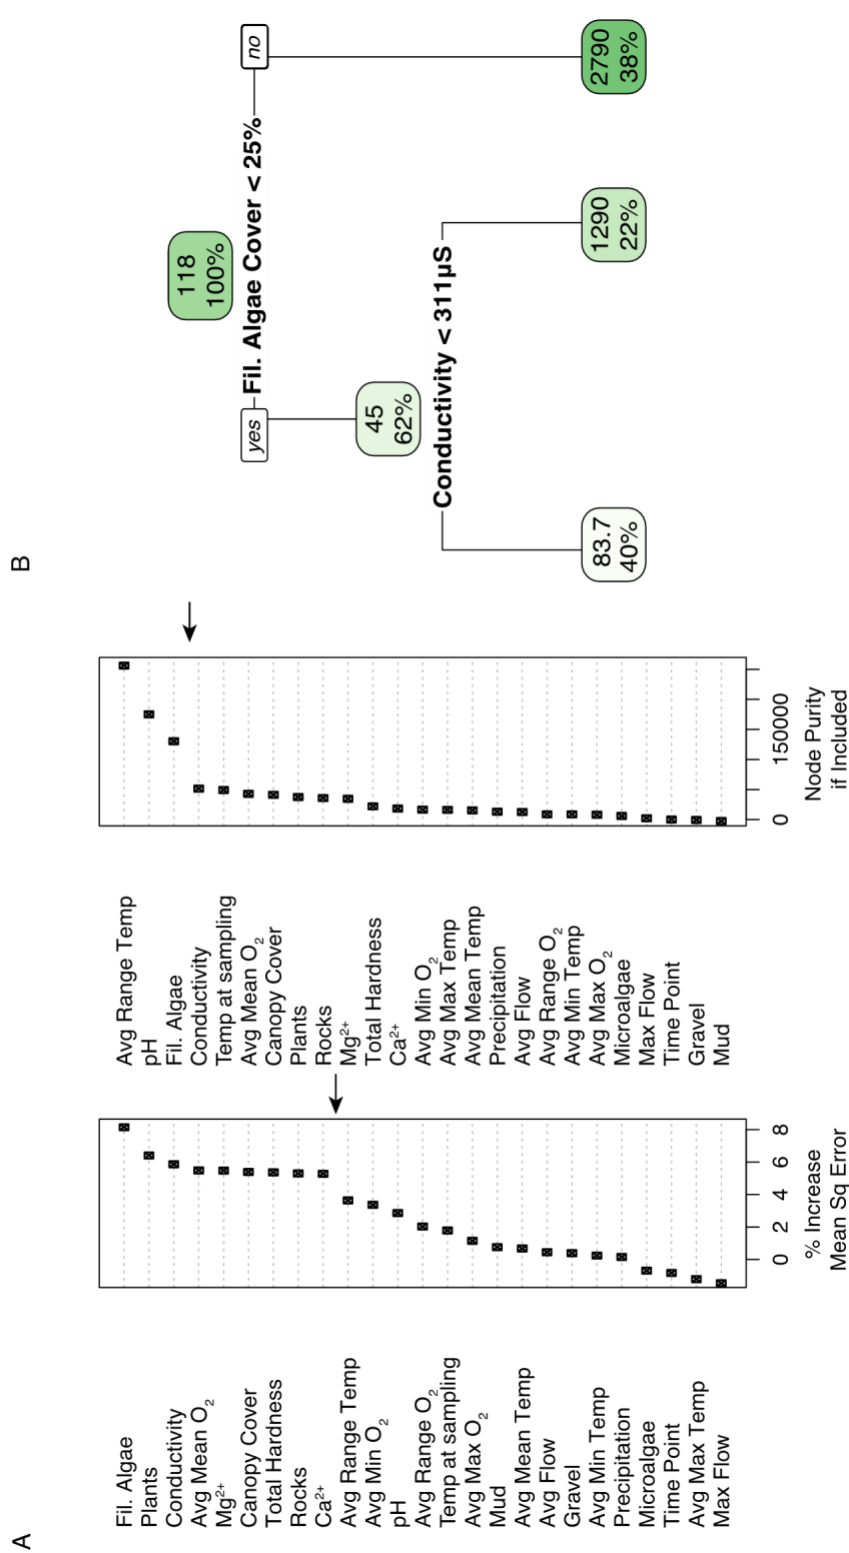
A

Fil. Algae
Plants
Conductivity
Avg Mean $O_2$
$Mg^{2+}$
Canopy Cover
Total Hardness
Rocks
$Ca^{2+}$
Avg Range Temp
Avg Min $O_2$
pH
Avg Range $O_2$
Temp at sampling
Avg Max $O_2$
Mud
Avg Mean Temp
Avg Flow
Gravel
Avg Min Temp
Precipitation
Microalgae
Time Point
Avg Max Temp
Max Flow

0 2 4 6 8
% Increase
Mean Sq Error

Avg Range Temp
pH
Fil. Algae
Conductivity
Temp at sampling
Avg Mean $O_2$
Canopy Cover
Plants
Rocks
$Mg^{2+}$
Total Hardness
$Ca^{2+}$
Avg Min $O_2$
Avg Max Temp
Avg Mean Temp
Precipitation
Avg Flow
Avg Range $O_2$
Avg Min Temp
Avg Max $O_2$
Microalgae
Max Flow
Time Point
Gravel
Mud

0 150000
Node Purity
if Included

B

118
100%

yes Fil. Algae Cover < 25% no

45
62%

Conductivity < 311µS

83.7
40%

1290
22%

2790
38%